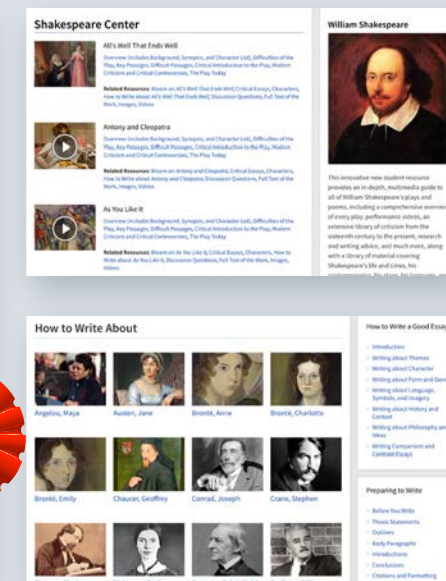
Shakespeare Center

All's Well That Ends Well

Overview (includes Background, Synopsis, and Character List), Difficulties of the Play, Key Passages, Difficult Passages, Critical Introduction to the Play, Modern Criticism and Critical Controversies, The Play Today

Related Resources: Bloom on All's Well That Ends Well, Critical Essays, Characters, How to Write about All's Well That Ends Well, Discussion Questions, Full Text of the Work, Images, Videos

Antony and Cleopatra

Overview (includes Background, Synopsis, and Character List), Difficulties of the Play, Key Passages, Difficult Passages, Critical Introduction to the Play, Modern Criticism and Critical Controversies, The Play Today

Related Resources: Bloom on Antony and Cleopatra, Critical Essays, Characters, How to Write about Antony and Cleopatra, Discussion Questions, Full Text of the Work, Images, Videos

As You Like It

Overview (includes Background, Synopsis, and Character List), Difficulties of the Play, Key Passages, Difficult Passages, Critical Introduction to the Play, Modern Criticism and Critical Controversies, The Play Today

Related Resources: Bloom on As You Like It, Critical Essays, Characters, How to Write about As You Like It, Discussion Questions, Full Text of the Work, Images, Videos

William Shakespeare

This innovative new student resource provides an in-depth, multimedia guide to all of William Shakespeare's plays and poems, including a comprehensive overview of every play, performance videos, an extensive library of criticism from the sixteenth century to the present, research and writing advice, and much more, along with a library of material covering Shakespeare's life and times, his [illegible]

How to Write About

Angelou, Maya
Austen, Jane
Brontë, Anne
Brontë, Charlotte
Brontë, Emily
Chaucer, Geoffrey
Conrad, Joseph
Crane, Stephen

How to Write a Good Essay

Introduction
Writing about Themes
Writing about Character
Writing about Form and Genre
Writing about Language, Symbols, and Imagery
Writing about History and Context
Writing about Philosophy and Ideas
Writing Comparison and Contrast Essays

Preparing to Write

Before You Write
Thesis Statements
Outlines
Body Paragraphs
Introductions
Conclusions
Citations and Formatting